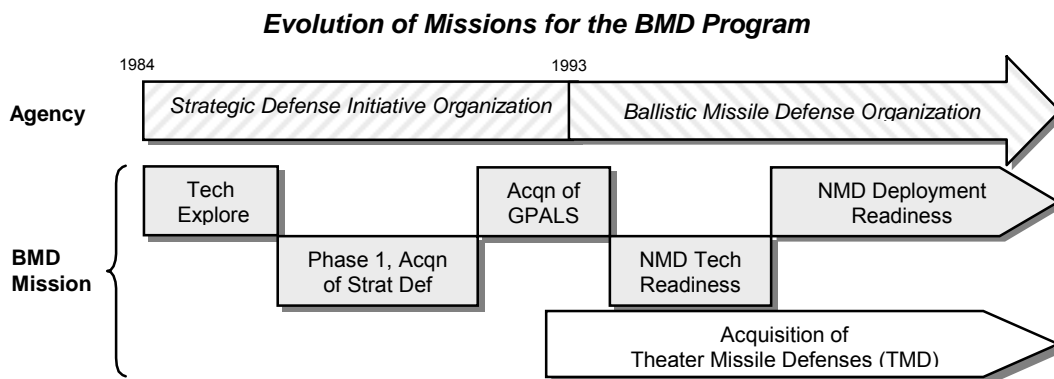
Evolution of Missions for the BMD Program

1984

1993

Agency

Strategic Defense Initiative Organization

Ballistic Missile Defense Organization

BMD Mission

Tech Explore

Phase 1, Acqn of Strat Def

Acqn of GPALS

NMD Tech Readiness

NMD Deployment Readiness

Acquisition of Theater Missile Defenses (TMD)